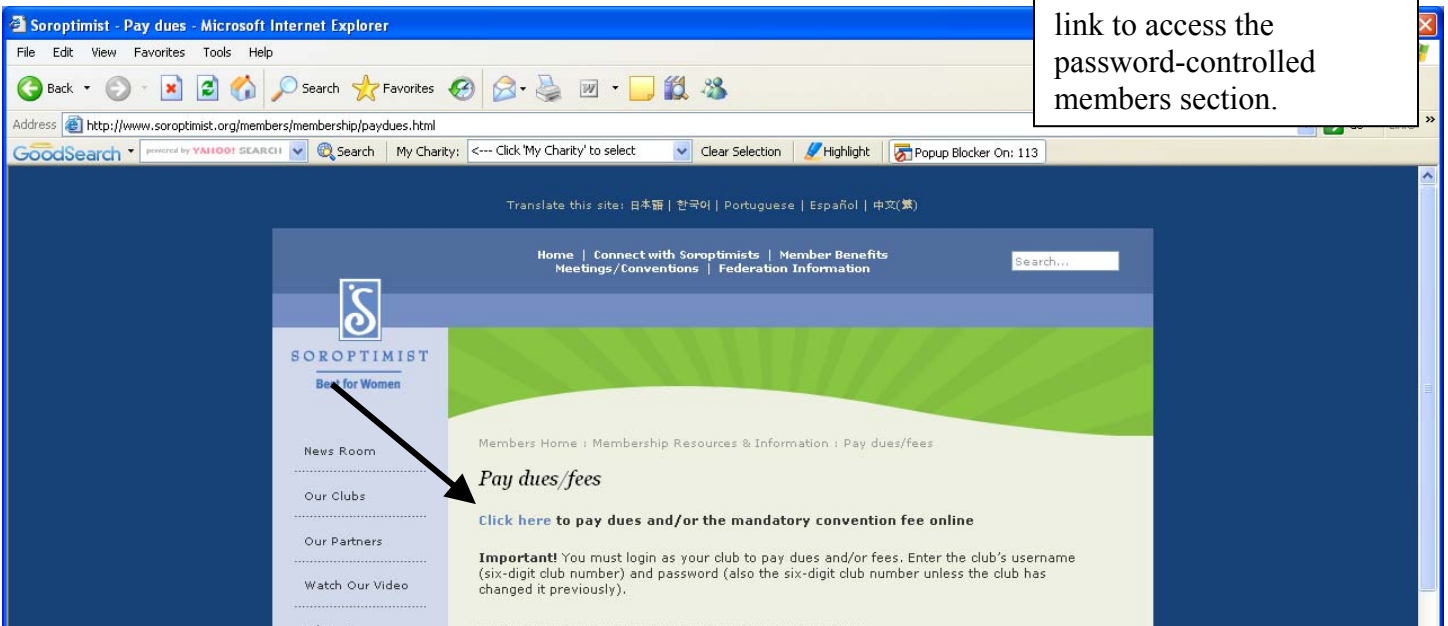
Soroptimist - Pay dues - Microsoft Internet Explorer

link to access the password-controlled members section.

File Edit View Favorites Tools Help

Back Search Favorites

Address http://www.soroptimist.org/members/membership/paydues.html

GoodSearch powered by YAHOO! SEARCH Search My Charity: <--- Click 'My Charity' to select Clear Selection Highlight Popup Blocker On: 113

Translate this site: 日本語 | 한국어 | Portuguese | Español | 中文(繁)

Home | Connect with Soroptimists | Member Benefits
Meetings/Conventions | Federation Information

Search...

SOROPTIMIST
Best for Women

News Room

Our Clubs

Our Partners

Watch Our Video

Members Home : Membership Resources & Information : Pay dues/fees

Pay dues/fees

Click here to pay dues and/or the mandatory convention fee online

Important! You must login as your club to pay dues and/or fees. Enter the club's username (six-digit club number) and password (also the six-digit club number unless the club has changed it previously).